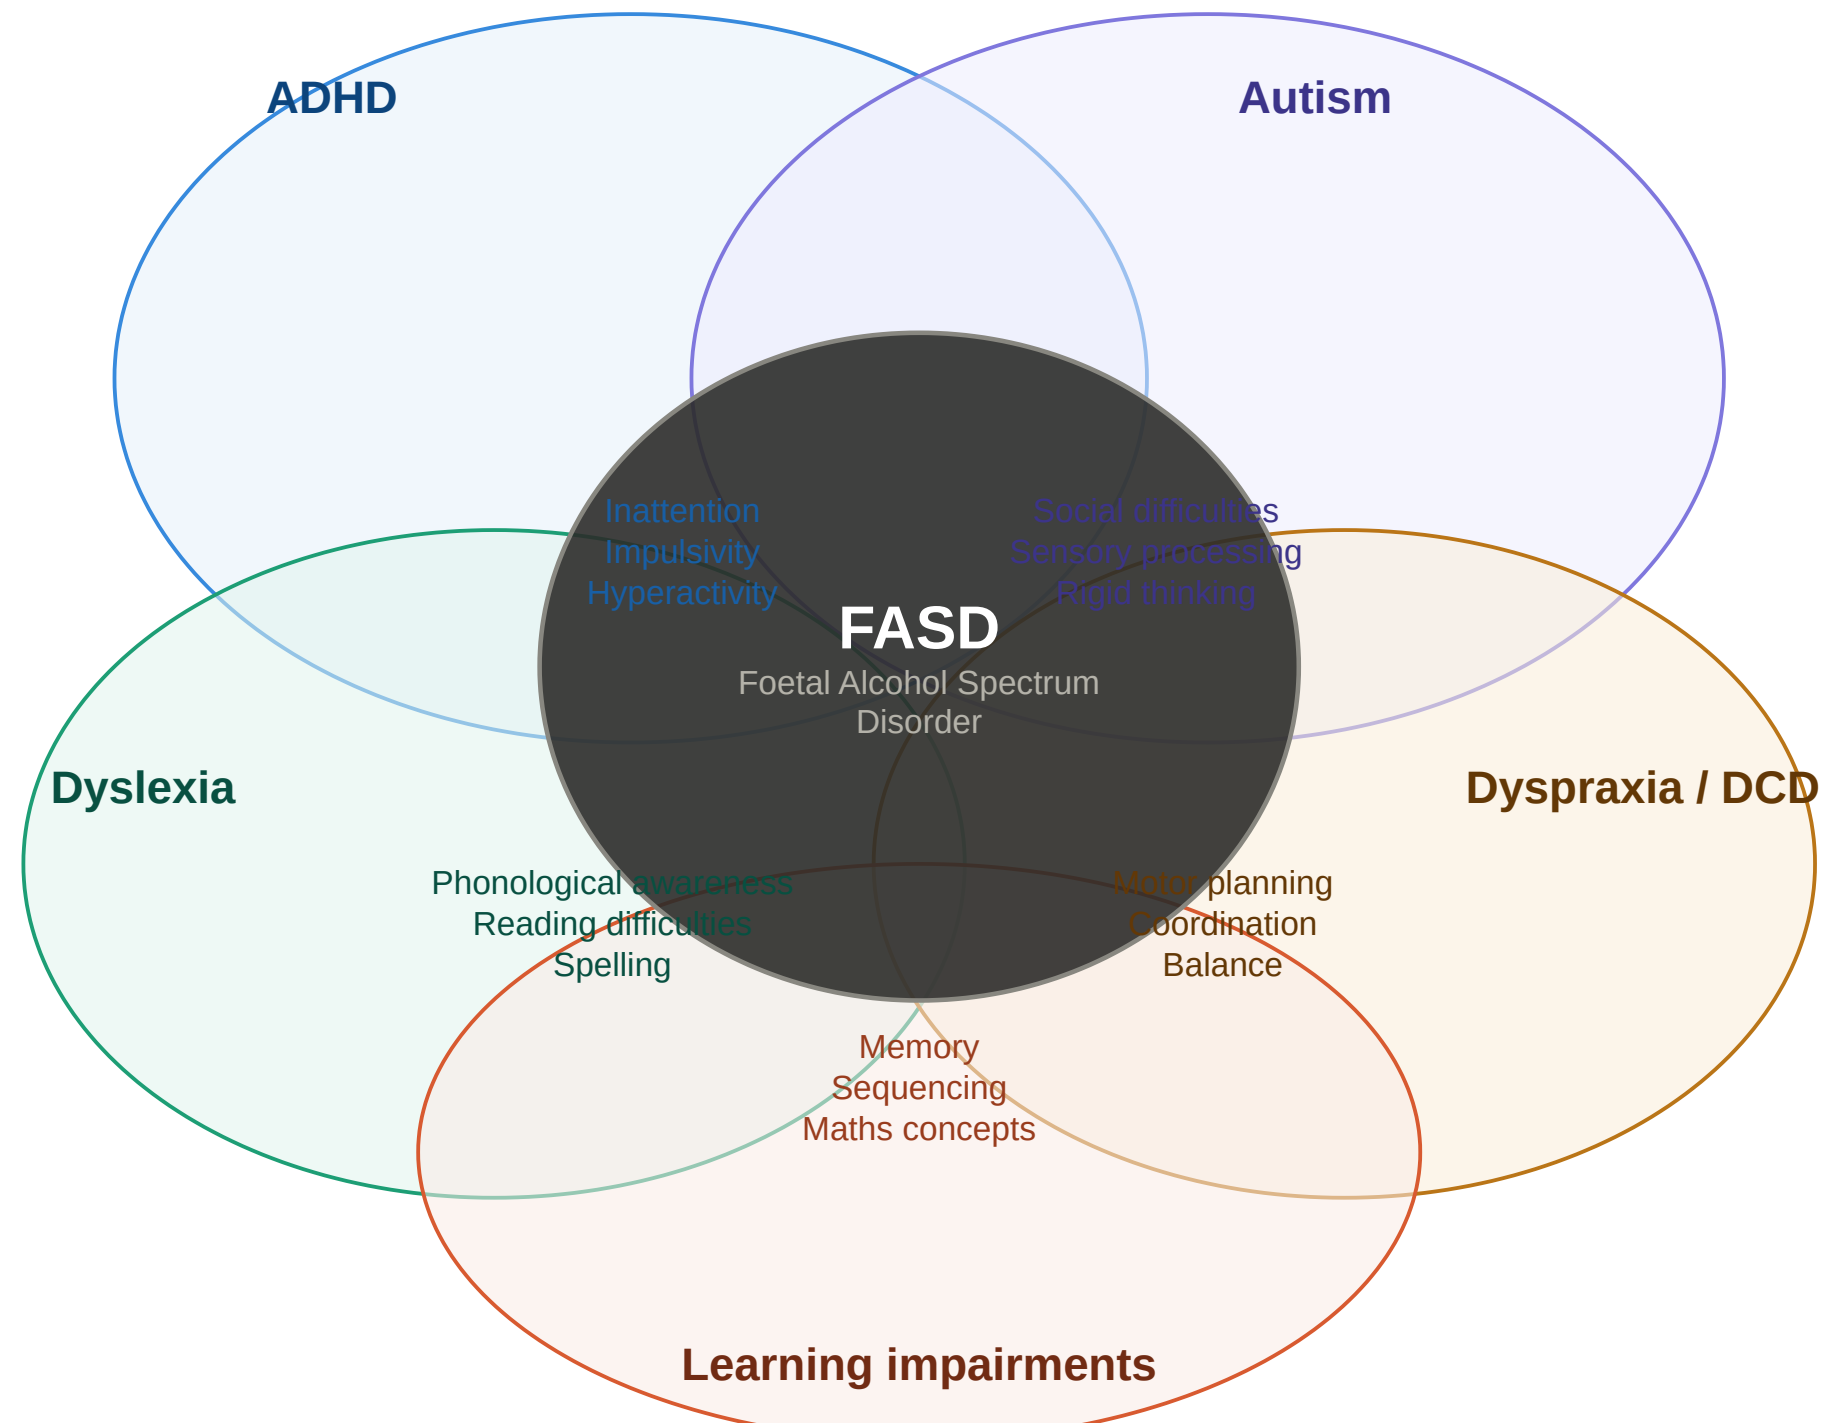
ADHD

Autism

Inattention
Impulsivity
Hyperactivity

Social difficulties
Sensory processing
Rigid thinking

FASD
Foetal Alcohol Spectrum Disorder

Dyslexia

Dyspraxia / DCD

Phonological awareness
Reading difficulties
Spelling

Motor planning
Coordination
Balance

Memory
Sequencing
Maths concepts

Learning impairments